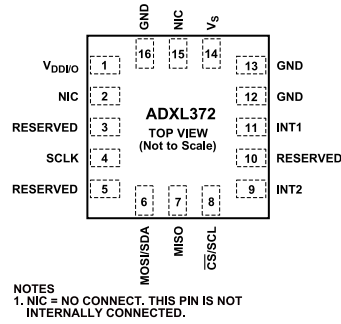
GND
16
NIC
15
$V_S$
14

$V_{DDI/O}$
1
NIC
2
RESERVED
3
SCLK
4
RESERVED
5

ADXL372
TOP VIEW
(Not to Scale)

13
GND
12
GND
11
INT1
10
RESERVED
9
INT2

6
MOSI/SDA
7
MISO
8
$\overline{CS}$/SCL

NOTES
1. NIC = NO CONNECT. THIS PIN IS NOT INTERNALLY CONNECTED.